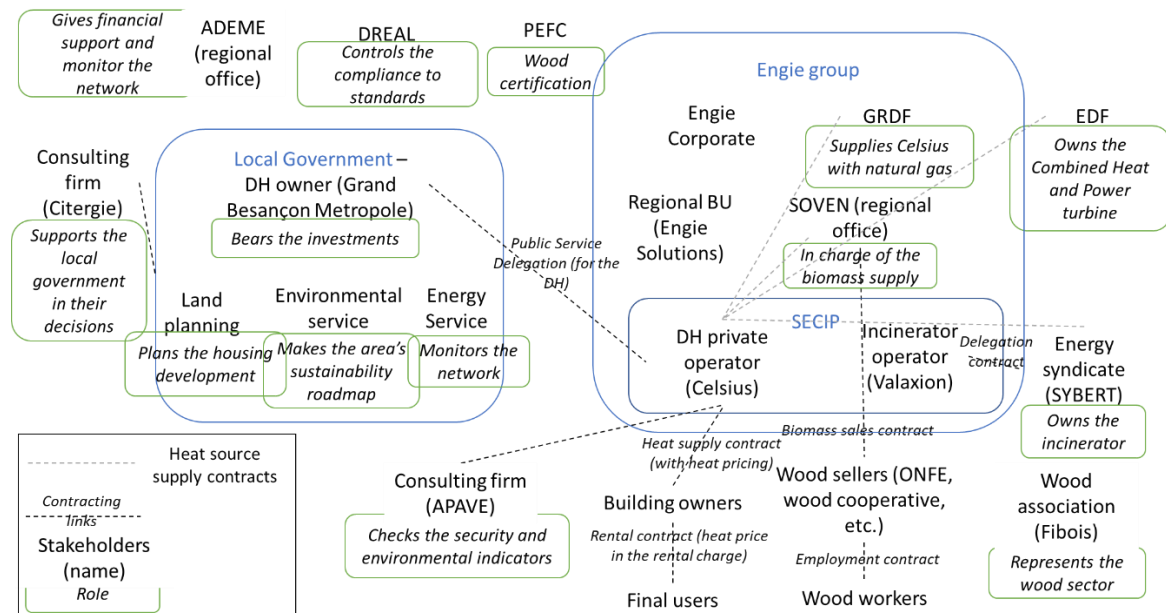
Gives financial support and monitor the network

ADEME (regional office)

DREAL

Controls the compliance to standards

PEFC

Wood certification

Engie group

Engie Corporate

GRDF

Supplies Celsius with natural gas

EDF

Owns the Combined Heat and Power turbine

Consulting firm (Citergie)

Supports the local government in their decisions

Local Government – DH owner (Grand Besançon Metropole)

Bears the investments

Public Service Delegation (for the DH)

Regional BU (Engie Solutions)

SOVEN (regional office)

In charge of the biomass supply

Land planning

Plans the housing development

Environmental service

Makes the area's sustainability roadmap

Energy Service

Monitors the network

SECIP

DH private operator (Celsius)

Incinerator operator (Valaxion)

Delegation contract

Energy syndicate (SYBERT)

Owns the incinerator

Heat source supply contracts

Contracting links

Stakeholders (name)

Role

Consulting firm (APAVE)

Checks the security and environmental indicators

Heat supply contract (with heat pricing)

Building owners

Rental contract (heat price in the rental charge)

Final users

Biomass sales contract

Wood sellers (ONFE, wood cooperative, etc.)

Employment contract

Wood workers

Wood association (Fibois)

Represents the wood sector